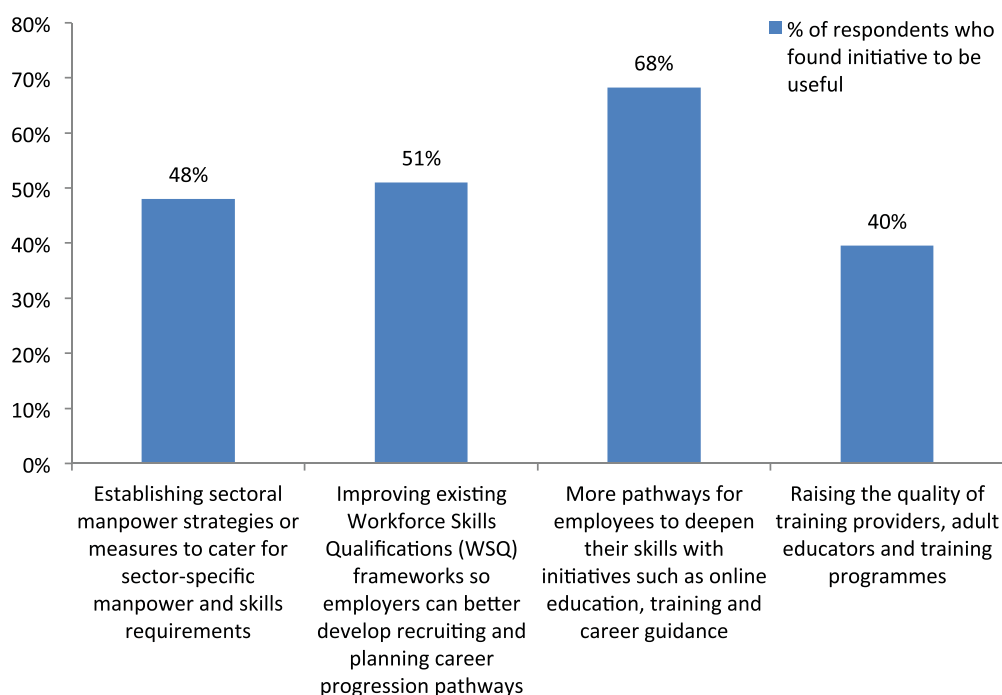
80%
70%
60%
50%
40%
30%
20%
10%
0%

% of respondents who found initiative to be useful

48%
51%
68%
40%

Establishing sectoral manpower strategies or measures to cater for sector-specific manpower and skills requirements

Improving existing Workforce Skills Qualifications (WSQ) frameworks so employers can better develop recruiting and planning career progression pathways

More pathways for employees to deepen their skills with initiatives such as online education, training and career guidance

Raising the quality of training providers, adult educators and training programmes